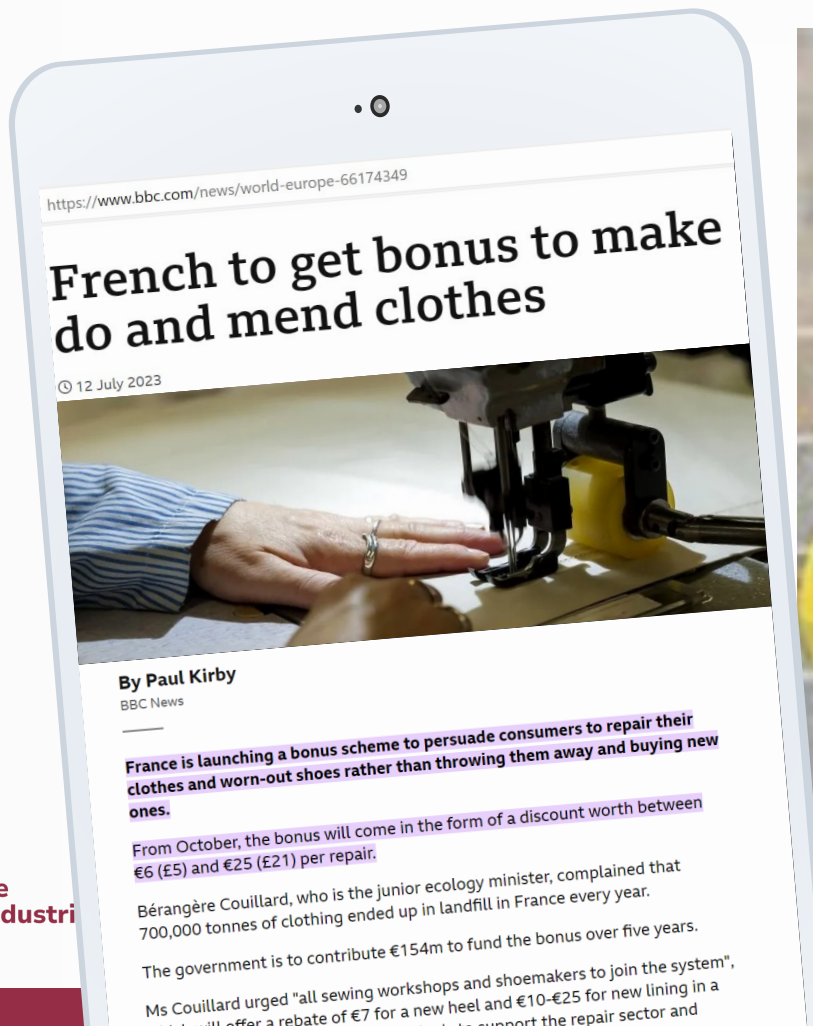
https://www.bbc.com/news/world-europe-66174349

French to get bonus to make do and mend clothes

12 July 2023

By Paul Kirby
BBC News

France is launching a bonus scheme to persuade consumers to repair their clothes and worn-out shoes rather than throwing them away and buying new ones.

From October, the bonus will come in the form of a discount worth between €6 (£5) and €25 (£21) per repair.

Bérangère Couillard, who is the junior ecology minister, complained that 700,000 tonnes of clothing ended up in landfill in France every year.

The government is to contribute €154m to fund the bonus over five years.

Ms Couillard urged "all sewing workshops and shoemakers to join the system", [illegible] will offer a rebate of €7 for a new heel and €10-€25 for new lining in a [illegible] support the repair sector and

e
dustri